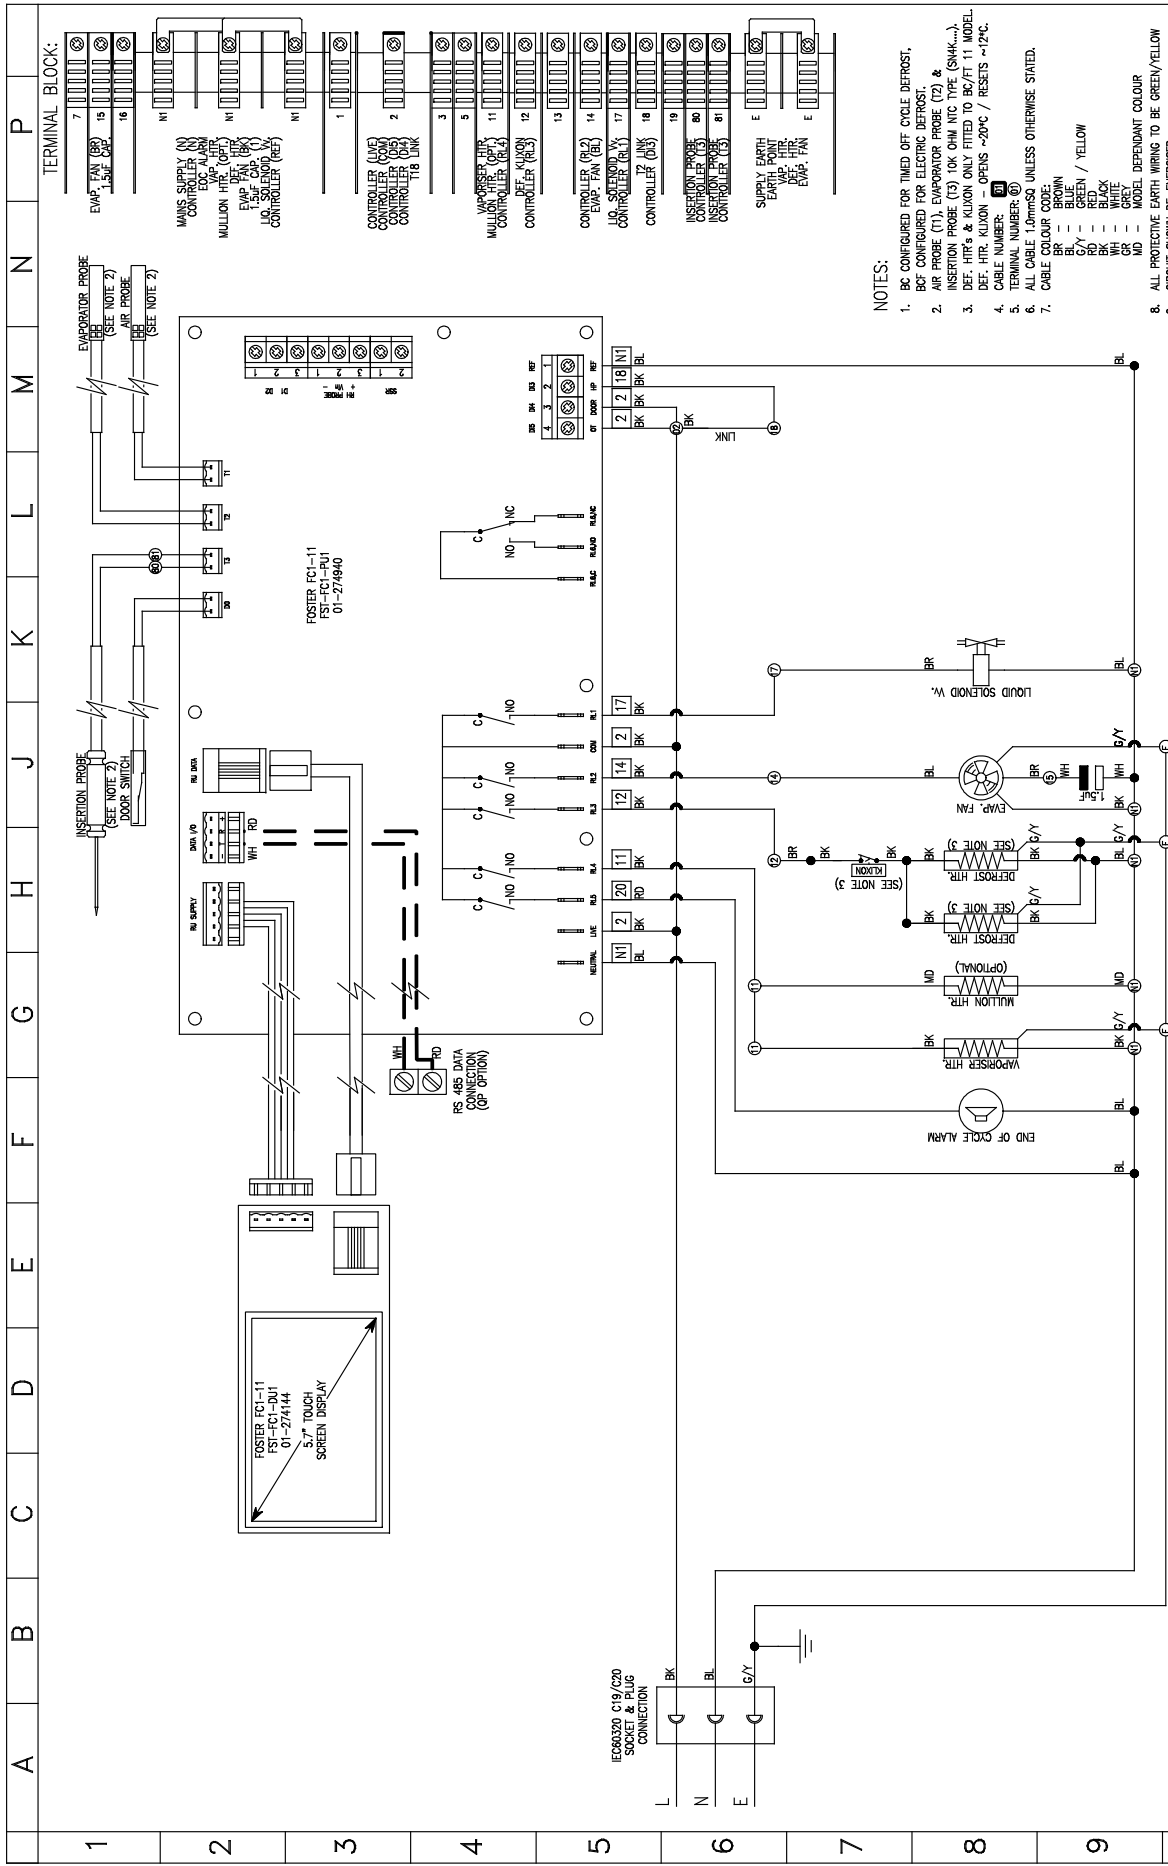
TERMINAL BLOCK:

7 EVAP. FAN (BR)
15 1.5uF CAP.
16

N1 MAINS SUPPLY (N)
CONTROLLER (N)
EOC ALARM
VAP. HTR.
N1 MULLION HTR. (OPT)
DEF. HTR.
EVAP FAN (BK)
1.5uF CAP. (1)
LIQ. SOLENOID V.
N1 CONTROLLER (REF)

1 CONTROLLER (LIVE)
CONTROLLER (COM)
2 CONTROLLER (DI5)
CONTROLLER (DI4)
T18 LINK

3 VAPORISER HTR.
5 MULLION HTR. (OPT)
11 CONTROLLER (RL4)
12 DEF. KLIXON
13 CONTROLLER (RL3)

14 CONTROLLER (RL2)
EVAP. FAN (BL)
17 LIQ. SOLENOID V.
CONTROLLER (RL1)
18 T2 LINK
CONTROLLER (DI3)

19 INSERTION PROBE
80 CONTROLLER (T3)
81 INSERTION PROBE
CONTROLLER (T3)

E SUPPLY EARTH
EARTH POINT
VAP. HTR.
DEF. HTR.
E EVAP. FAN

NOTES:
1. BC CONFIGURED FOR TIMED OFF CYCLE DEFROST, BCF CONFIGURED FOR ELECTRIC DEFROST.
2. AIR PROBE (T1), EVAPORATOR PROBE (T2) & INSERTION PROBE (T3) 10K OHM NTC TYPE (SM4K....).
3. DEF. HTR's & KLIXON ONLY FITTED TO BC/FT 11 MODEL. DEF. HTR. KLIXON - OPENS ~20°C / RESETS ~12°C.
4. CABLE NUMBER: 01
5. TERMINAL NUMBER: 01
6. ALL CABLE 1.0mmSQ UNLESS OTHERWISE STATED.
7. CABLE COLOUR CODE:
BR - BROWN
BL - BLUE
G/Y - GREEN / YELLOW
RD - RED
BK - BLACK
WH - WHITE
GR - GREY
MD - MODEL DEPENDANT COLOUR
8. ALL PROTECTIVE EARTH WIRING TO BE GREEN/YELLOW
9. CIRCUIT SHOWN DE-ENERGISED

EVAPORATOR PROBE (SEE NOTE 2)
AIR PROBE (SEE NOTE 2)
INSERTION PROBE (SEE NOTE 2)
DOOR SWITCH

FOSTER FC1-11
FST-FC1-PU1
01-274940

T1 T2 T3 D0
DI1 DI2 RH PROBE SSR
REF HP DOOR OT DI3 DI4 DI5
N1 18 2 2
BL BK BK BK
LINK
RL5/NC RL5/NO RL5/C
C NC NO
RU DATA
DATA I/O
RU SUPPLY
WH RD
RL1 COM RL2 RL3 RL4 RL5 LIVE NEUTRAL
17 2 14 12 11 20 2 N1
BK BK BK BK BK RD BK BL
C NO

RS 485 DATA CONNECTION (QP OPTION)

LIQUID SOLENOID V.
EVAP. FAN
1.5uF
KLIXON (SEE NOTE 3)
DEFROST HTR. (SEE NOTE 3)
DEFROST HTR. (SEE NOTE 3)
MULLION HTR. (OPTIONAL)
VAPORISER HTR.
END OF CYCLE ALARM
BR BL WH BK G/Y MD

FOSTER FC1-11
FST-FC1-DU1
01-274144
5.7" TOUCH SCREEN DISPLAY

IEC60320 C19/C20 SOCKET & PLUG CONNECTION
BK BL G/Y
L N E

A B C D E F G H J K L M N P
1 2 3 4 5 6 7 8 9